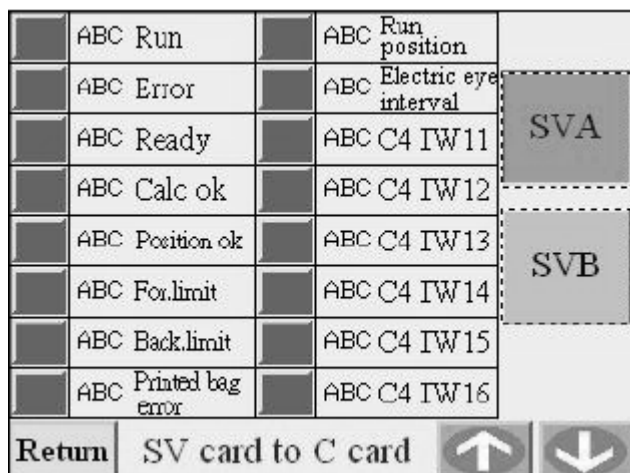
| | | | | |
|---|---|---|---|---|
| | ABC Run | | ABC Run position | |
| | ABC Error | | ABC Electric eye interval | SVA |
| | ABC Ready | | ABC C4 IW11 | |
| | ABC Calc ok | | ABC C4 IW12 | |
| | ABC Position ok | | ABC C4 IW13 | SVB |
| | ABC For.limit | | ABC C4 IW14 | |
| | ABC Back.limit | | ABC C4 IW15 | |
| | ABC Printed bag error | | ABC C4 IW16 | |

Return SV card to C card